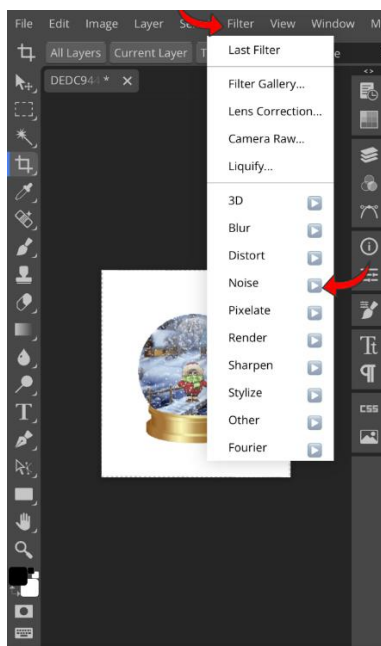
File Edit Image Layer Se Filter View Window M

All Layers Current Layer T e

DEDC94 * ×

Last Filter

Filter Gallery...
Lens Correction...
Camera Raw...
Liquify...

3D
Blur
Distort
Noise
Pixelate
Render
Sharpen
Stylize
Other
Fourier

CSS